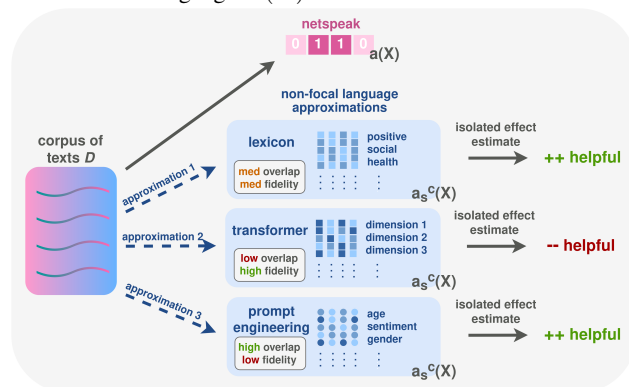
netspeak

0 1 1 0 a(X)

non-focal language approximations

corpus of texts $D$

approximation 1

lexicon

med overlap
med fidelity

positive
social
health

$a_s^c(X)$

isolated effect estimate

++ helpful

approximation 2

transformer

low overlap
high fidelity

dimension 1
dimension 2
dimension 3

$a_s^c(X)$

isolated effect estimate

-- helpful

approximation 3

prompt engineering

high overlap
low fidelity

age
sentiment
gender

$a_s^c(X)$

isolated effect estimate

++ helpful